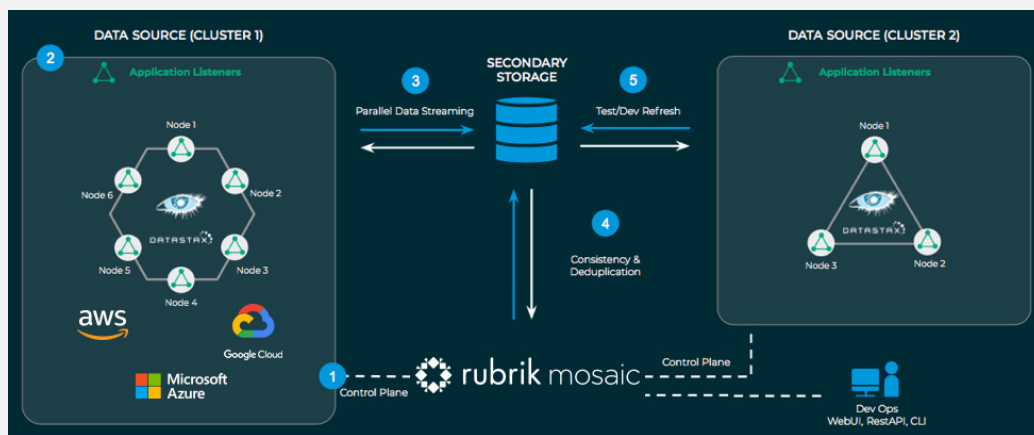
DATA SOURCE (CLUSTER 1)

2

Application Listeners

Node 1

Node 6

Node 2

DATASTAX

Node 5

Node 3

Node 4

aws

Google Cloud

Microsoft Azure

SECONDARY STORAGE

3

Parallel Data Streaming

5

Test/Dev Refresh

4

Consistency & Deduplication

1

Control Plane

rubrik mosaic

Control Plane

DATA SOURCE (CLUSTER 2)

Application Listeners

Node 1

DATASTAX

Node 3

Node 2

Dev Ops
WebUI, RestAPI, CLI